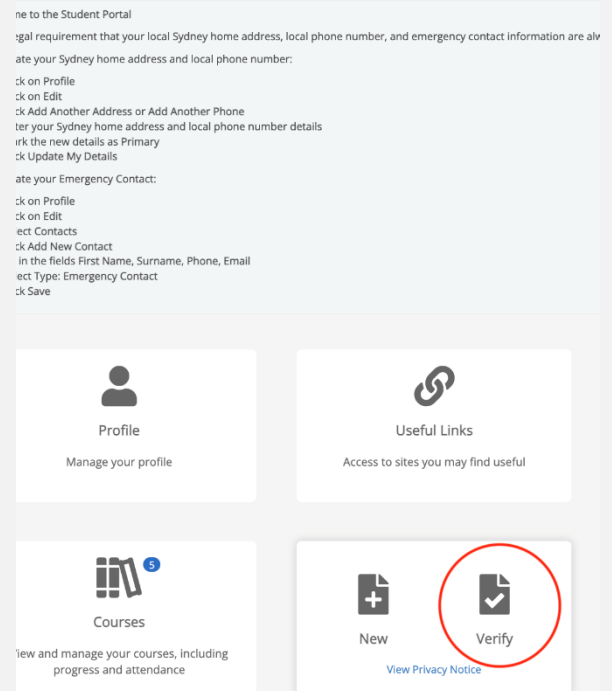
ne to the Student Portal

egal requirement that your local Sydney home address, local phone number, and emergency contact information are alw

ate your Sydney home address and local phone number:

ck on Profile
ck on Edit
ck Add Another Address or Add Another Phone
ter your Sydney home address and local phone number details
rk the new details as Primary
ck Update My Details

ate your Emergency Contact:

ck on Profile
ck on Edit
ect Contacts
ck Add New Contact
in the fields First Name, Surname, Phone, Email
ect Type: Emergency Contact
ck Save

Profile
Manage your profile

Useful Links
Access to sites you may find useful

5
Courses
iew and manage your courses, including progress and attendance

New

Verify

View Privacy Notice